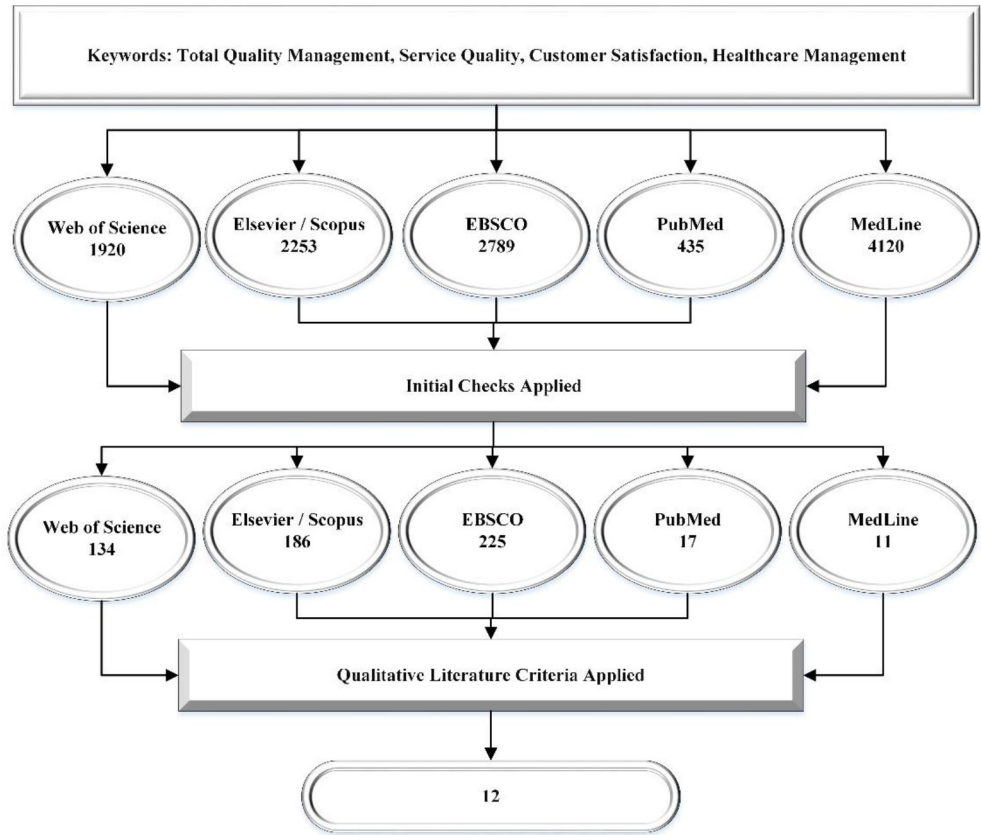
Keywords: Total Quality Management, Service Quality, Customer Satisfaction, Healthcare Management

Web of Science
1920

Elsevier / Scopus
2253

EBSCO
2789

PubMed
435

MedLine
4120

Initial Checks Applied

Web of Science
134

Elsevier / Scopus
186

EBSCO
225

PubMed
17

MedLine
11

Qualitative Literature Criteria Applied

12